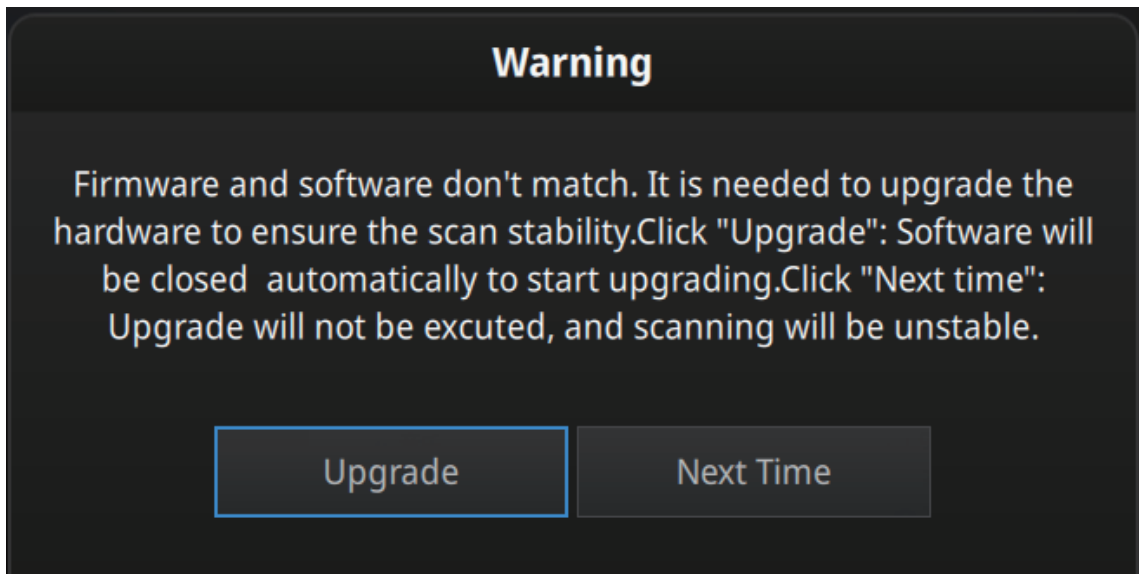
Warning

Firmware and software don't match. It is needed to upgrade the hardware to ensure the scan stability.Click "Upgrade": Software will be closed  automatically to start upgrading.Click "Next time": Upgrade will not be excuted, and scanning will be unstable.

Upgrade

Next Time